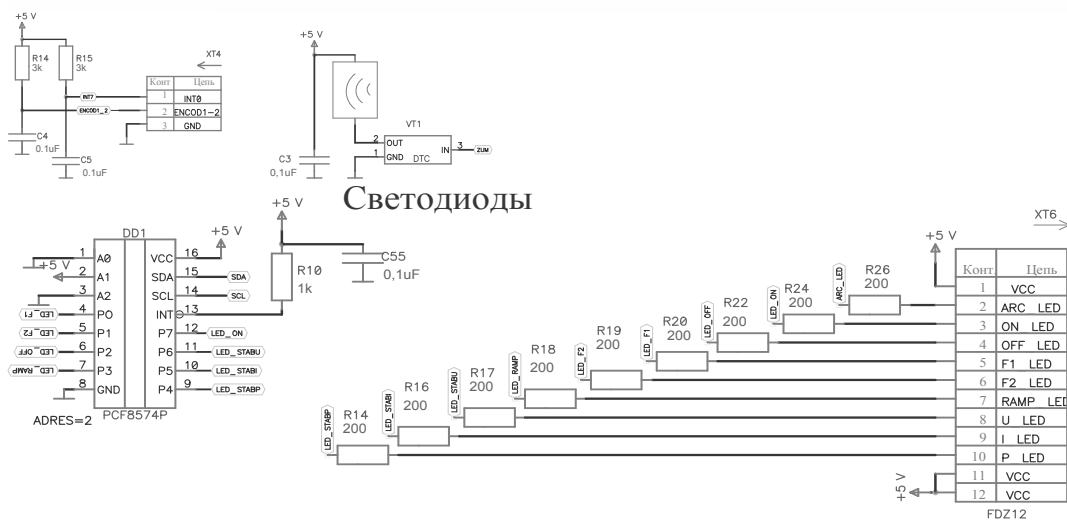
+5 V

R14
3k

R15
3k

XT4

| Конт | Цепь |
|---|---|
| 1 | INT0 |
| 2 | ENCOD1-2 |
| 3 | GND |

INT0
ENCOD1_2

C4
0.1uF

C5
0.1uF

+5 V

VT1

2 OUT
1 GND
DTC
IN 3
ZUM

C3
0,1uF

Светодиоды

DD1

1 A0
2 A1
3 A2
4 PO
5 P1
6 P2
7 P3
8 GND

+5 V

LED_F1
LED_F2
LED_OFF
LED_RAMP

VCC 16
SDA 15
SCL 14
INT 13
P7 12
P6 11
P5 10
P4 9

+5 V

SDA
SCL
LED_ON
LED_STABU
LED_STABI
LED_STABP

PCF8574P

ADRES=2

+5 V

R10
1k

C55
0,1uF

XT6

+5 V

R26
200
ARC_LED

R24
200
LED_ON

R22
200
LED_OFF

R20
200
LED_F1

R19
200
LED_F2

R18
200
LED_RAMP

R17
200
LED_STABU

R16
200
LED_STABI

R14
200
LED_STABP

| Конт | Цепь |
|---|---|
| 1 | VCC |
| 2 | ARC LED |
| 3 | ON LED |
| 4 | OFF LED |
| 5 | F1 LED |
| 6 | F2 LED |
| 7 | RAMP LED |
| 8 | U LED |
| 9 | I LED |
| 10 | P LED |
| 11 | VCC |
| 12 | VCC |

+5 V

FDZ12